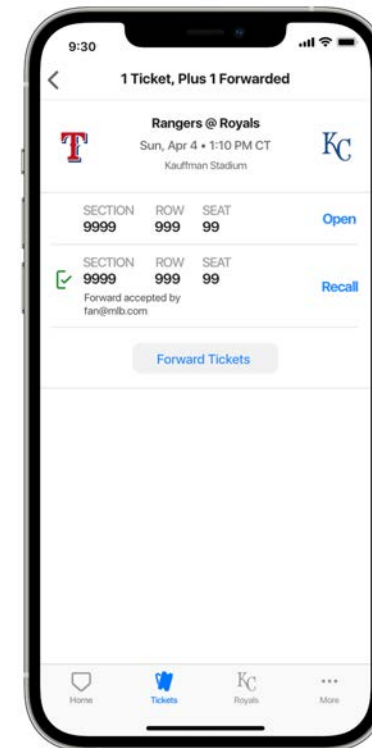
9:30

<

1 Ticket, Plus 1 Forwarded

T

Rangers @ Royals
Sun, Apr 4 • 1:10 PM CT
Kauffman Stadium

KC

| SECTION | ROW | SEAT | |
|---|---|---|---|
| 9999 | 999 | 99 | Open |

| SECTION | ROW | SEAT | |
|---|---|---|---|
| 9999 | 999 | 99 | Recall |

Forward accepted by fan@mlb.com

Forward Tickets

Home Tickets KC Royals ... More